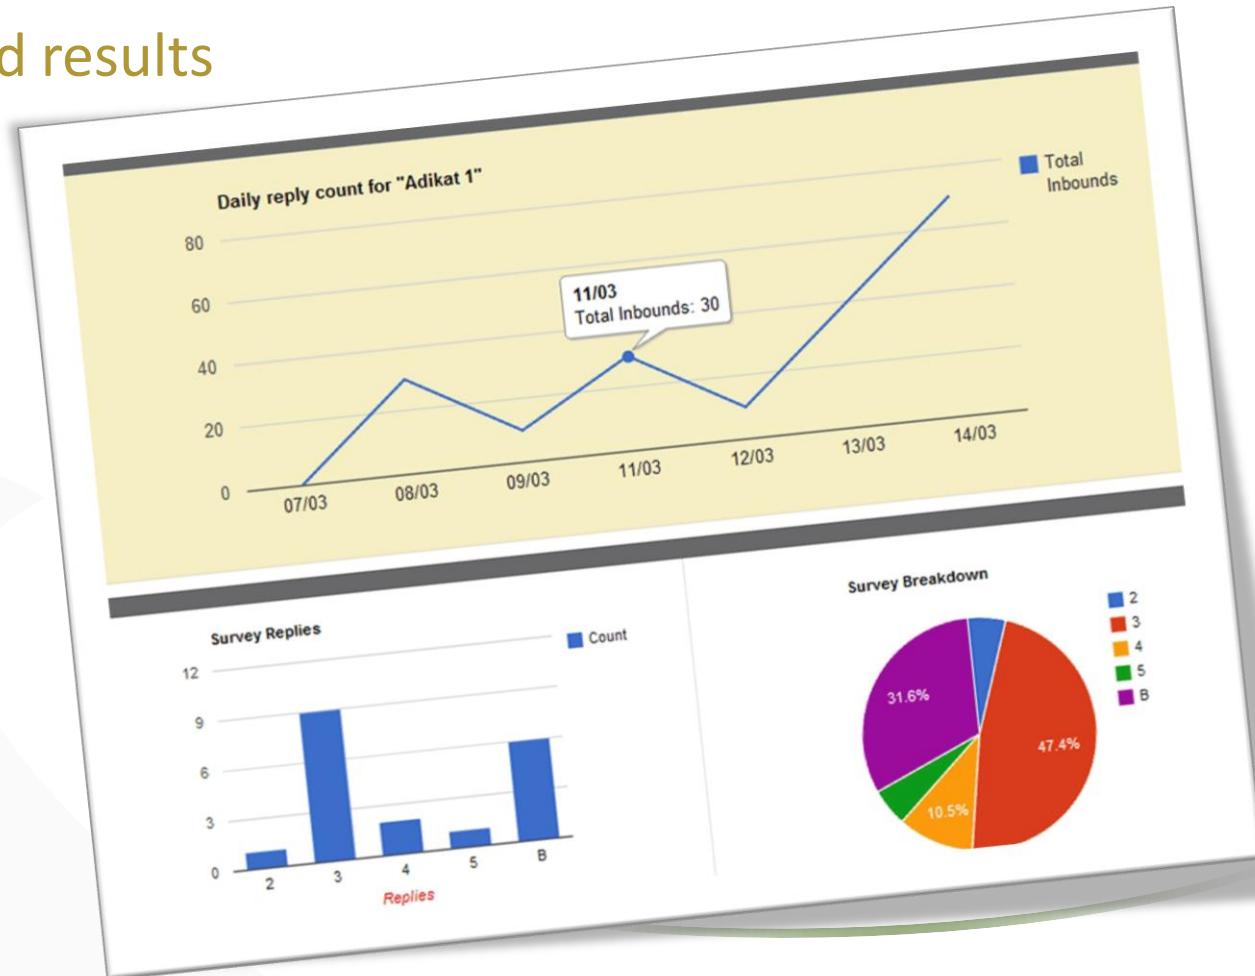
d results

Daily reply count for "Adikat 1"

Total Inbounds

80
60
40
20
0

11/03
Total Inbounds: 30

07/03 08/03 09/03 11/03 12/03 13/03 14/03

Survey Replies

Count

12
9
6
3
0

2 3 4 5 B

Replies

Survey Breakdown

2
3
4
5
B

31.6%
47.4%
10.5%